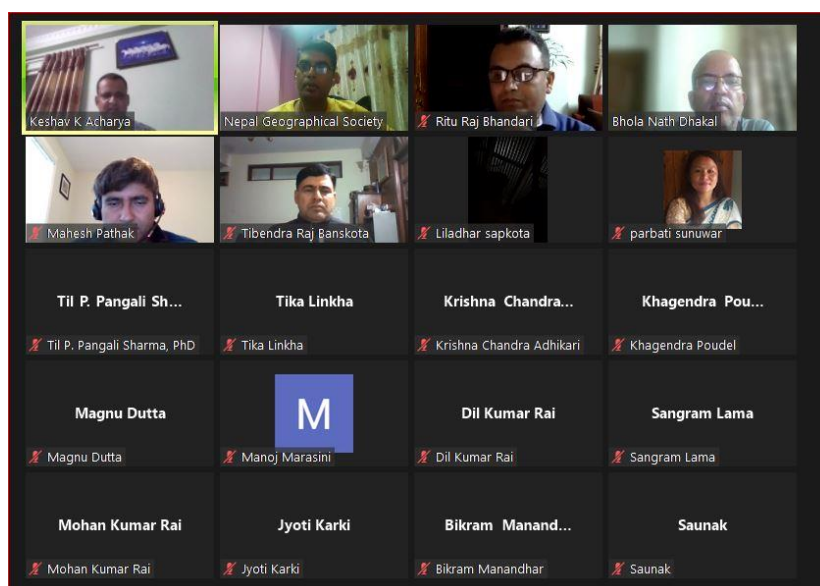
Keshav K Acharya
Nepal Geographical Society
Ritu Raj Bhandari
Bhola Nath Dhakal

Mahesh Pathak
Tibendra Raj Banskota
Liladhar sapkota
parbati sunuwar

Til P. Pangali Sh...
Til P. Pangali Sharma, PhD
Tika Linkha
Tika Linkha
Krishna Chandra...
Krishna Chandra Adhikari
Khagendra Pou...
Khagendra Poudel

Magnu Dutta
Magnu Dutta
M
Manoj Marasini
Dil Kumar Rai
Dil Kumar Rai
Sangram Lama
Sangram Lama

Mohan Kumar Rai
Mohan Kumar Rai
Jyoti Karki
Jyoti Karki
Bikram Manand...
Bikram Manandhar
Saunak
Saunak